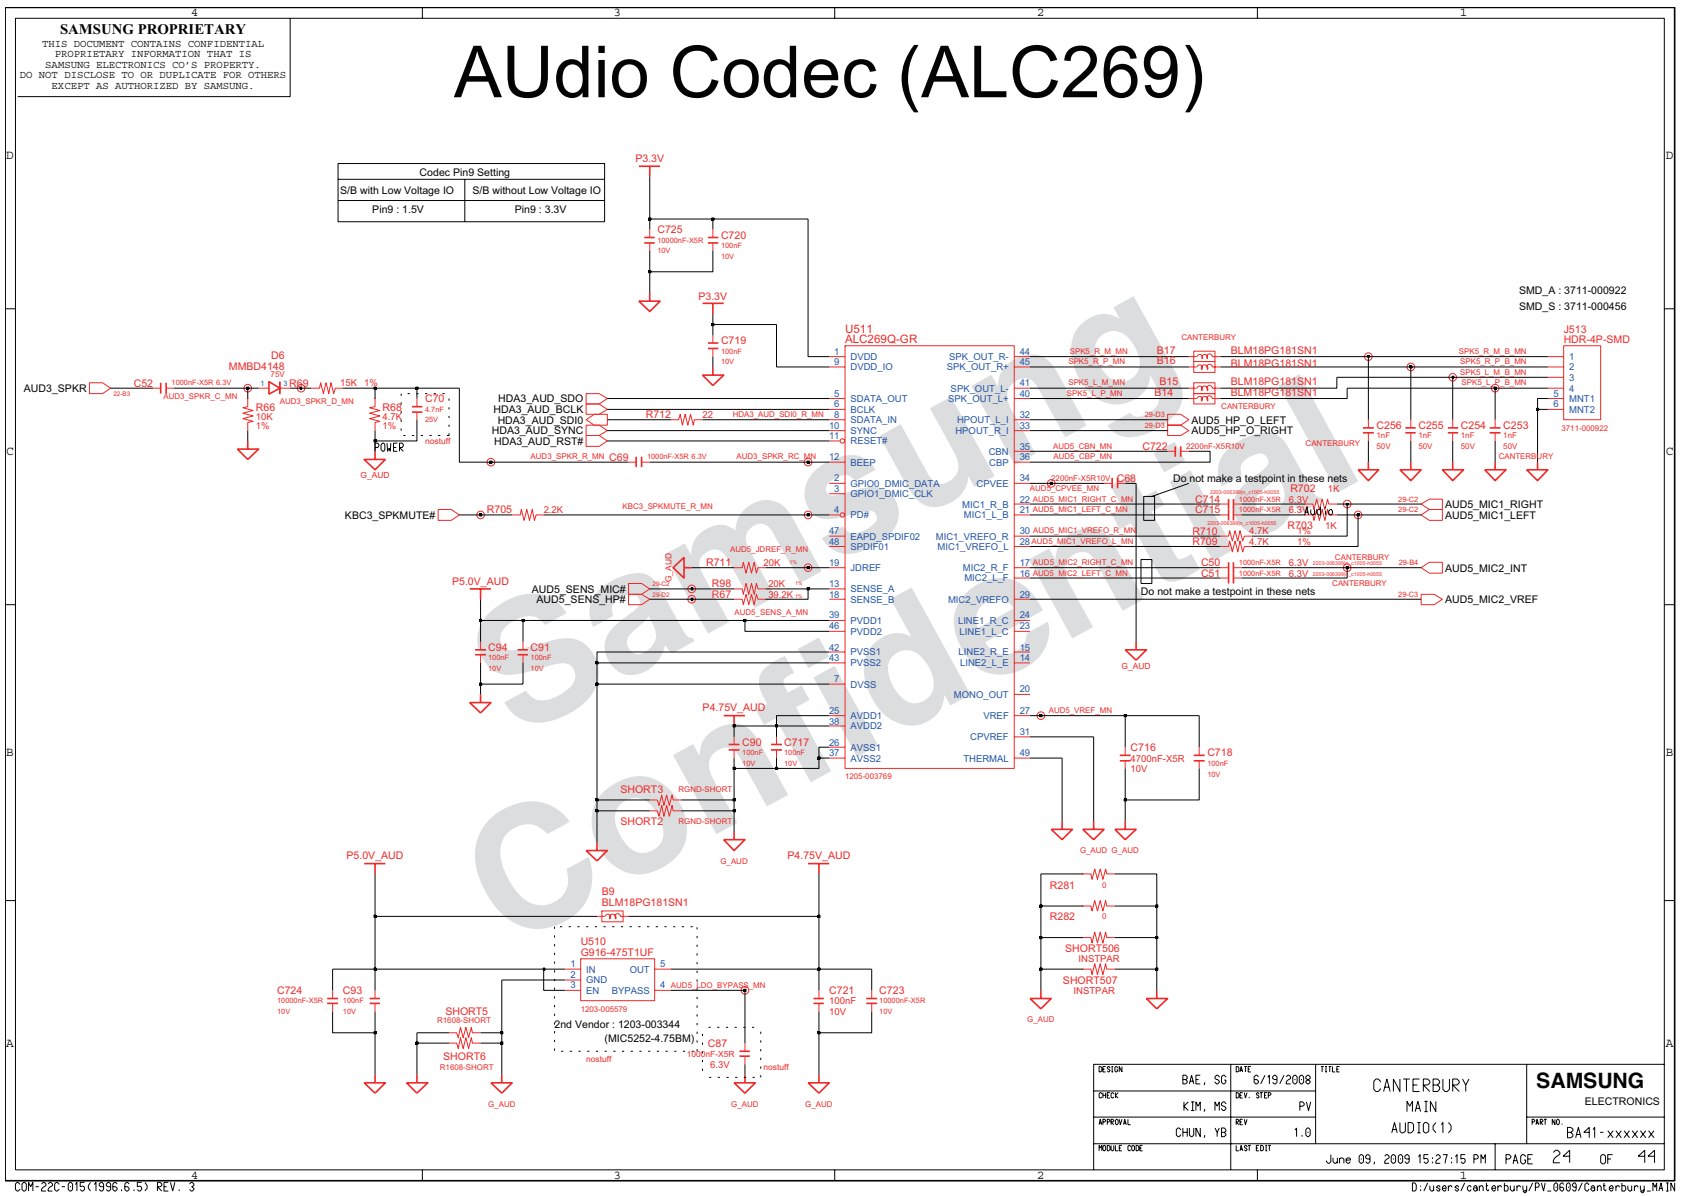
SAMSUNG PROPRIETARY
THIS DOCUMENT CONTAINS CONFIDENTIAL PROPRIETARY INFORMATION THAT IS SAMSUNG ELECTRONICS CO'S PROPERTY. DO NOT DISCLOSE TO OR DUPLICATE FOR OTHERS EXCEPT AS AUTHORIZED BY SAMSUNG.

AUdio Codec (ALC269)

4 3 2 1

| Codec Pin9 Setting | |
|---|---|
| S/B with Low Voltage IO | S/B without Low Voltage IO |
| Pin9 : 1.5V | Pin9 : 3.3V |

P3.3V
C725 10000nF-X5R 10V
C720 100nF 10V
P3.3V
C719 100nF 10V

SMD_A : 3711-000922
SMD_S : 3711-000456

U511
ALC269Q-GR
1 DVDD
9 DVDD_IO
5 SDATA_OUT
6 BCLK
8 SDATA_IN
10 SYNC
11 RESET#
12 BEEP
2 GPIO0_DMIC_DATA
3 GPIO1_DMIC_CLK
4 PD#
47 EAPD_SPDIF02
48 SPDIF01
19 JDREF
13 SENSE_A
18 SENSE_B
39 PVDD1
46 PVDD2
42 PVSS1
43 PVSS2
7 DVSS
25 AVDD1
38 AVDD2
26 AVSS1
37 AVSS2
1205-003769
SPK_OUT_R- 44
SPK_OUT_R+ 45
SPK_OUT_L- 41
SPK_OUT_L+ 40
HPOUT_L_I 32
HPOUT_R_I 33
CBN 35
CBP 36
CPVEE 34
MIC1_R_B 22
MIC1_L_B 21
MIC1_VREFO_R 30
MIC1_VREFO_L 28
MIC2_R_F 17
MIC2_L_F 16
MIC2_VREFO 29
LINE1_R_C 24
LINE1_L_C 23
LINE2_R_E 15
LINE2_L_E 14
MONO_OUT 20
VREF 27
CPVREF 31
THERMAL 49

D6 MMBD4148
AUD3_SPKR
C52 1000nF-X5R 6.3V
22-B3
AUD3_SPKR_C_MN
R69 75V 15K 1%
AUD3_SPKR_D_MN
R66 10K 1%
R68 4.7K 1%
C70 4.7nF 25V
POWER
nostuff
G_AUD
HDA3_AUD_SDO
HDA3_AUD_BCLK
HDA3_AUD_SDI0
HDA3_AUD_SYNC
HDA3_AUD_RST#
R712 22 HDA3_AUD_SDI0_R_MN
AUD3_SPKR_R_MN C69 1000nF-X5R 6.3V AUD3_SPKR_RC_MN
KBC3_SPKMUTE#
R705 2.2K KBC3_SPKMUTE_R_MN
AUD5_JDREF_R_MN
R711 20K 1%
G_AUD
P5.0V_AUD
AUD5_SENS_MIC#
AUD5_SENS_HP#
29-C2
29-D2
R98 20K 1%
R67 39.2K 1%
AUD5_SENS_A_MN
C94 100nF 10V
C91 100nF 10V
P4.75V_AUD
C90 100nF 10V
C717 100nF 10V
SHORT3 RGND-SHORT
SHORT2 RGND-SHORT
G_AUD

CANTERBURY
SPK5_R_M_MN B17 BLM18PG181SN1
SPK5_R_P_MN B16 BLM18PG181SN1
SPK5_L_M_MN B15 BLM18PG181SN1
SPK5_L_P_MN B14 BLM18PG181SN1
CANTERBURY
29-D3 AUD5_HP_O_LEFT
29-D3 AUD5_HP_O_RIGHT
CANTERBURY
AUD5_CBN_MN C722 2200nF-X5R10V
AUD5_CBP_MN
2200nF-X5R10V C68
AUD5_CPVEE_MN
Do not make a testpoint in these nets
AUD5_MIC1_RIGHT_C_MN C714 1000nF-X5R 6.3V
AUD5_MIC1_LEFT_C_MN C715 1000nF-X5R 6.3V
R702 1K
R703 1K
Audio
AUD5_MIC1_VREFO_R_MN R710 4.7K 1%
AUD5_MIC1_VREFO_L_MN R709 4.7K 1%
29-C2 AUD5_MIC1_RIGHT
29-C2 AUD5_MIC1_LEFT
AUD5_MIC2_RIGHT_C_MN C50 1000nF-X5R 6.3V
AUD5_MIC2_LEFT_C_MN C51 1000nF-X5R 6.3V
CANTERBURY
29-B4 AUD5_MIC2_INT
CANTERBURY
Do not make a testpoint in these nets
29-C3 AUD5_MIC2_VREF
G_AUD
AUD5_VREF_MN
C716 4700nF-X5R 10V
C718 100nF 10V
G_AUD G_AUD

J513
HDR-4P-SMD
SPK5_R_M_B_MN 1
SPK5_R_P_B_MN 2
SPK5_L_M_B_MN 3
SPK5_L_P_B_MN 4
5 MNT1
6 MNT2
3711-000922
C256 1nF 50V
C255 1nF 50V
C254 1nF 50V
C253 1nF 50V
CANTERBURY

P5.0V_AUD
B9 BLM18PG181SN1
U510 G916-475T1UF
1 IN OUT 5
2 GND
3 EN BYPASS 4
AUD5_LDO_BYPASS_MN
1203-005579
2nd Vendor : 1203-003344 (MIC5252-4.75BM)
nostuff
C87 1000nF-X5R 6.3V
nostuff
C724 10000nF-X5R 10V
C93 100nF 10V
SHORT5 R1608-SHORT
SHORT6 R1608-SHORT
G_AUD
P4.75V_AUD
C721 100nF 10V
C723 10000nF-X5R 10V
G_AUD G_AUD

R281 0
R282 0
SHORT506 INSTPAR
SHORT507 INSTPAR
G_AUD

| DESIGN | BAE, SG | DATE | 6/19/2008 | TITLE | CANTERBURY MAIN AUDIO(1) | SAMSUNG ELECTRONICS |
|---|---|---|---|---|---|---|
| CHECK | KIM, MS | DEV. STEP | PV | | | PART NO. BA41-xxxxxx |
| APPROVAL | CHUN, YB | REV | 1.0 | | | |
| MODULE CODE | | LAST EDIT | June 09, 2009 15:27:15 PM | PAGE | 24 OF 44 | |

COM-22C-015(1996.6.5) REV. 3
D:/users/canterbury/PV_0609/Canterbury_MAIN
Samsung Confidential